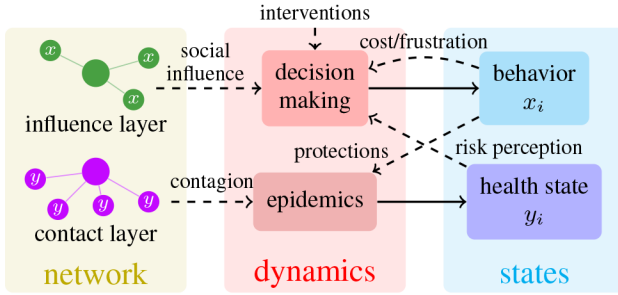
interventions

$x$
$x$
$x$
influence layer

social influence

decision making

cost/frustration

behavior $x_i$

protections

risk perception

$y$
$y$
$y$
$y$
contact layer

contagion

epidemics

health state $y_i$

network

dynamics

states